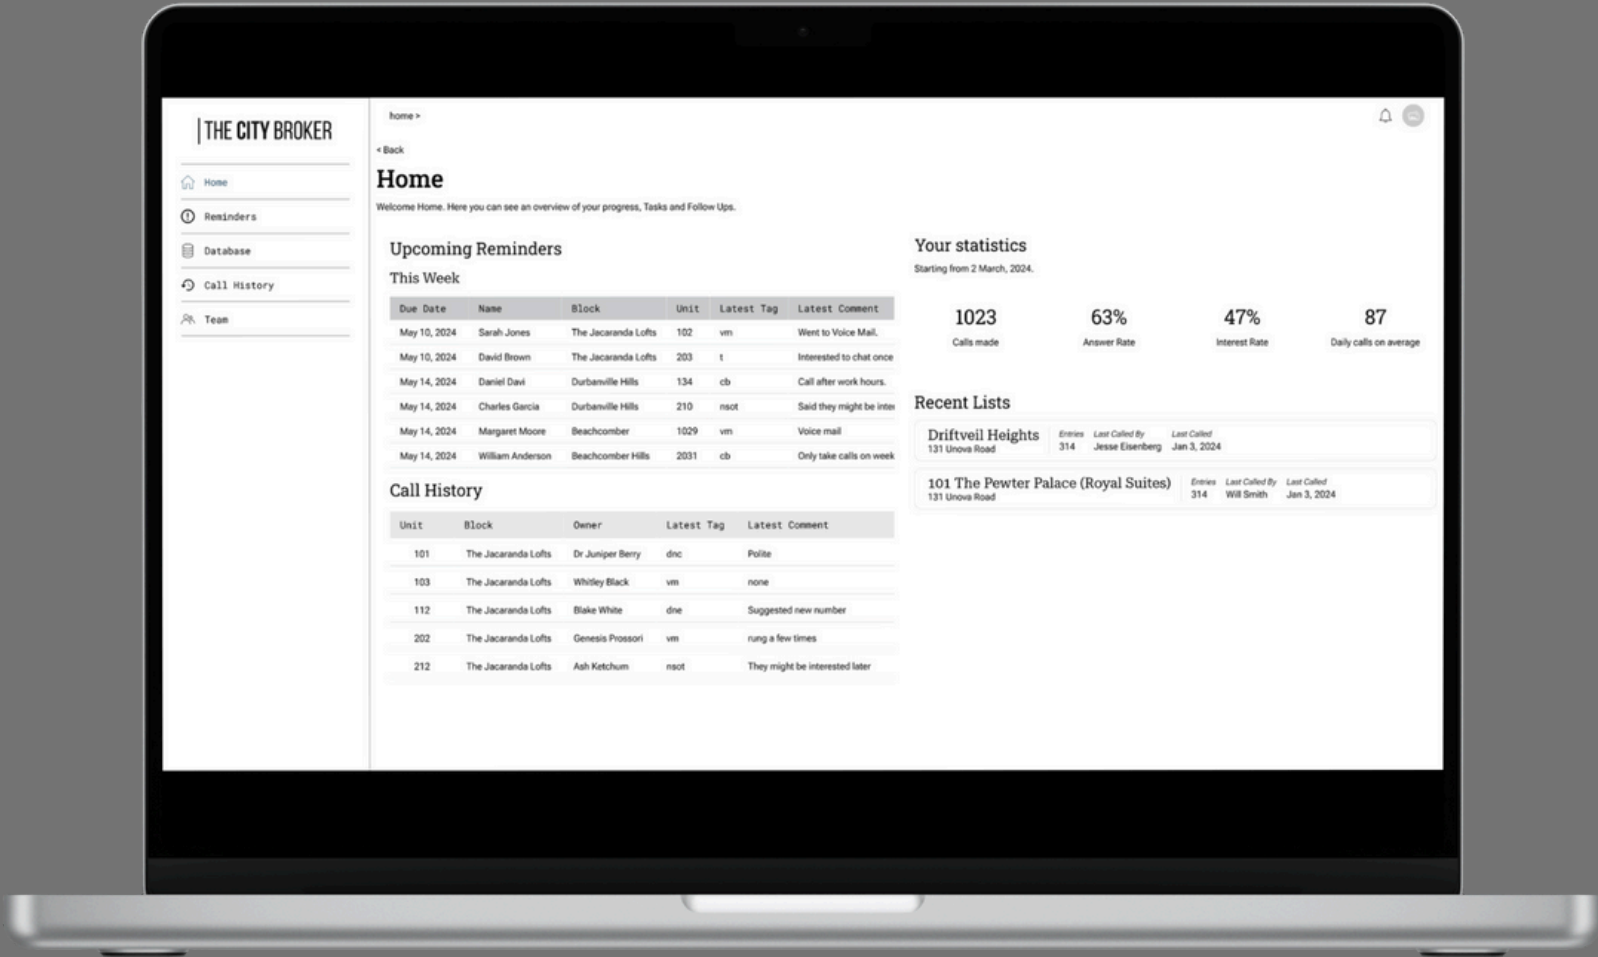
THE CITY BROKER

Home
Reminders
Database
Call History
Team

home >

< Back

Home

Welcome Home. Here you can see an overview of your progress, Tasks and Follow Ups.

Upcoming Reminders

This Week

| Due Date | Name | Block | Unit | Latest Tag | Latest Comment |
|---|---|---|---|---|---|
| May 10, 2024 | Sarah Jones | The Jacaranda Lofts | 102 | vm | Went to Voice Mail. |
| May 10, 2024 | David Brown | The Jacaranda Lofts | 203 | t | Interested to chat once |
| May 14, 2024 | Daniel Davi | Durbanville Hills | 134 | cb | Call after work hours. |
| May 14, 2024 | Charles Garcia | Durbanville Hills | 210 | nsot | Said they might be inter |
| May 14, 2024 | Margaret Moore | Beachcomber | 1029 | vm | Voice mail |
| May 14, 2024 | William Anderson | Beachcomber Hills | 2031 | cb | Only take calls on week |

Call History

| Unit | Block | Owner | Latest Tag | Latest Comment |
|---|---|---|---|---|
| 101 | The Jacaranda Lofts | Dr Juniper Berry | dnc | Polite |
| 103 | The Jacaranda Lofts | Whitley Black | vm | none |
| 112 | The Jacaranda Lofts | Blake White | dne | Suggested new number |
| 202 | The Jacaranda Lofts | Genesis Prossori | vm | rung a few times |
| 212 | The Jacaranda Lofts | Ash Ketchum | nsot | They might be interested later |

Your statistics

Starting from 2 March, 2024.

1023
Calls made

63%
Answer Rate

47%
Interest Rate

87
Daily calls on average

Recent Lists

Driftveil Heights
131 Unova Road
Entries 314
Last Called By Jesse Eisenberg
Last Called Jan 3, 2024

101 The Pewter Palace (Royal Suites)
131 Unova Road
Entries 314
Last Called By Will Smith
Last Called Jan 3, 2024